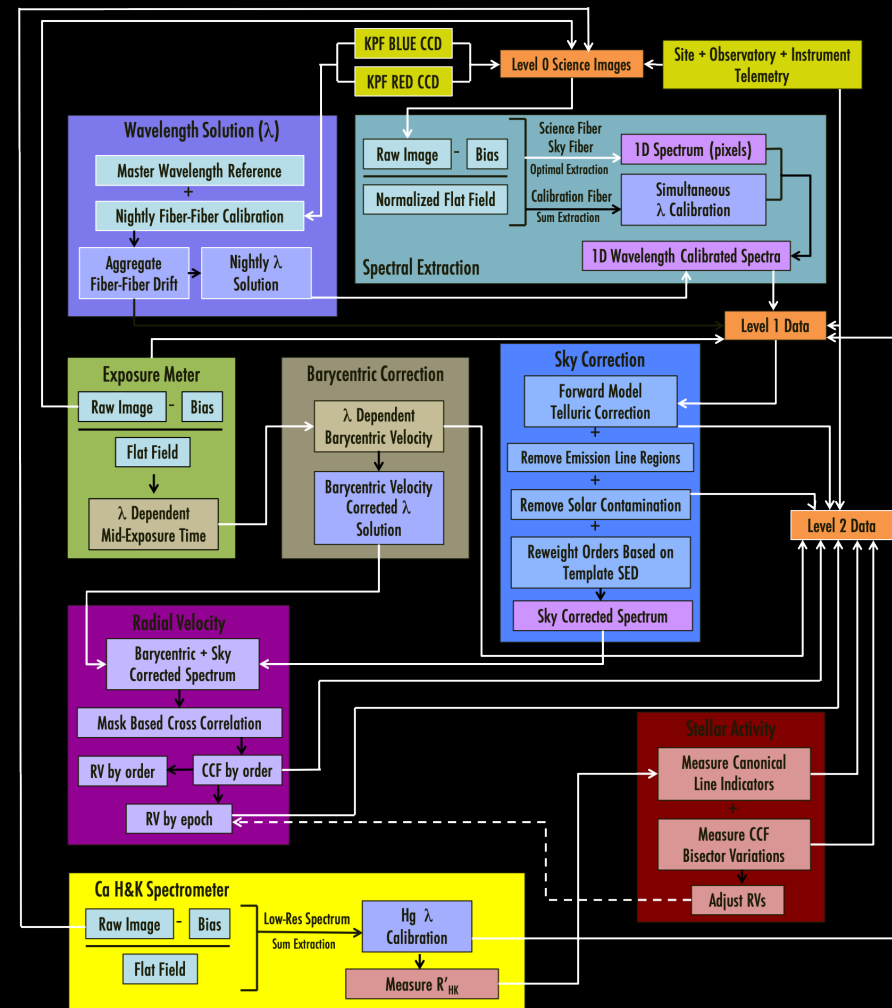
KPF BLUE CCD

KPF RED CCD

Level 0 Science Images

Site + Observatory + Instrument Telemetry

Wavelength Solution (λ)

Master Wavelength Reference

+

Nightly Fiber-Fiber Calibration

Aggregate Fiber-Fiber Drift

Nightly λ Solution

Raw Image - Bias

Normalized Flat Field

Science Fiber

Sky Fiber

Optimal Extraction

Calibration Fiber

Sum Extraction

1D Spectrum (pixels)

Simultaneous λ Calibration

1D Wavelength Calibrated Spectra

Spectral Extraction

Level 1 Data

Exposure Meter

Raw Image - Bias

Flat Field

λ Dependent Mid-Exposure Time

Barycentric Correction

λ Dependent Barycentric Velocity

Barycentric Velocity Corrected λ Solution

Sky Correction

Forward Model Telluric Correction

+

Remove Emission Line Regions

+

Remove Solar Contamination

+

Reweight Orders Based on Template SED

Sky Corrected Spectrum

Level 2 Data

Radial Velocity

Barycentric + Sky Corrected Spectrum

Mask Based Cross Correlation

RV by order

CCF by order

RV by epoch

Stellar Activity

Measure Canonical Line Indicators

+

Measure CCF Bisector Variations

Adjust RVs

Ca H&K Spectrometer

Raw Image - Bias

Flat Field

Low-Res Spectrum

Sum Extraction

Hg λ Calibration

Measure R′$_{HK}$